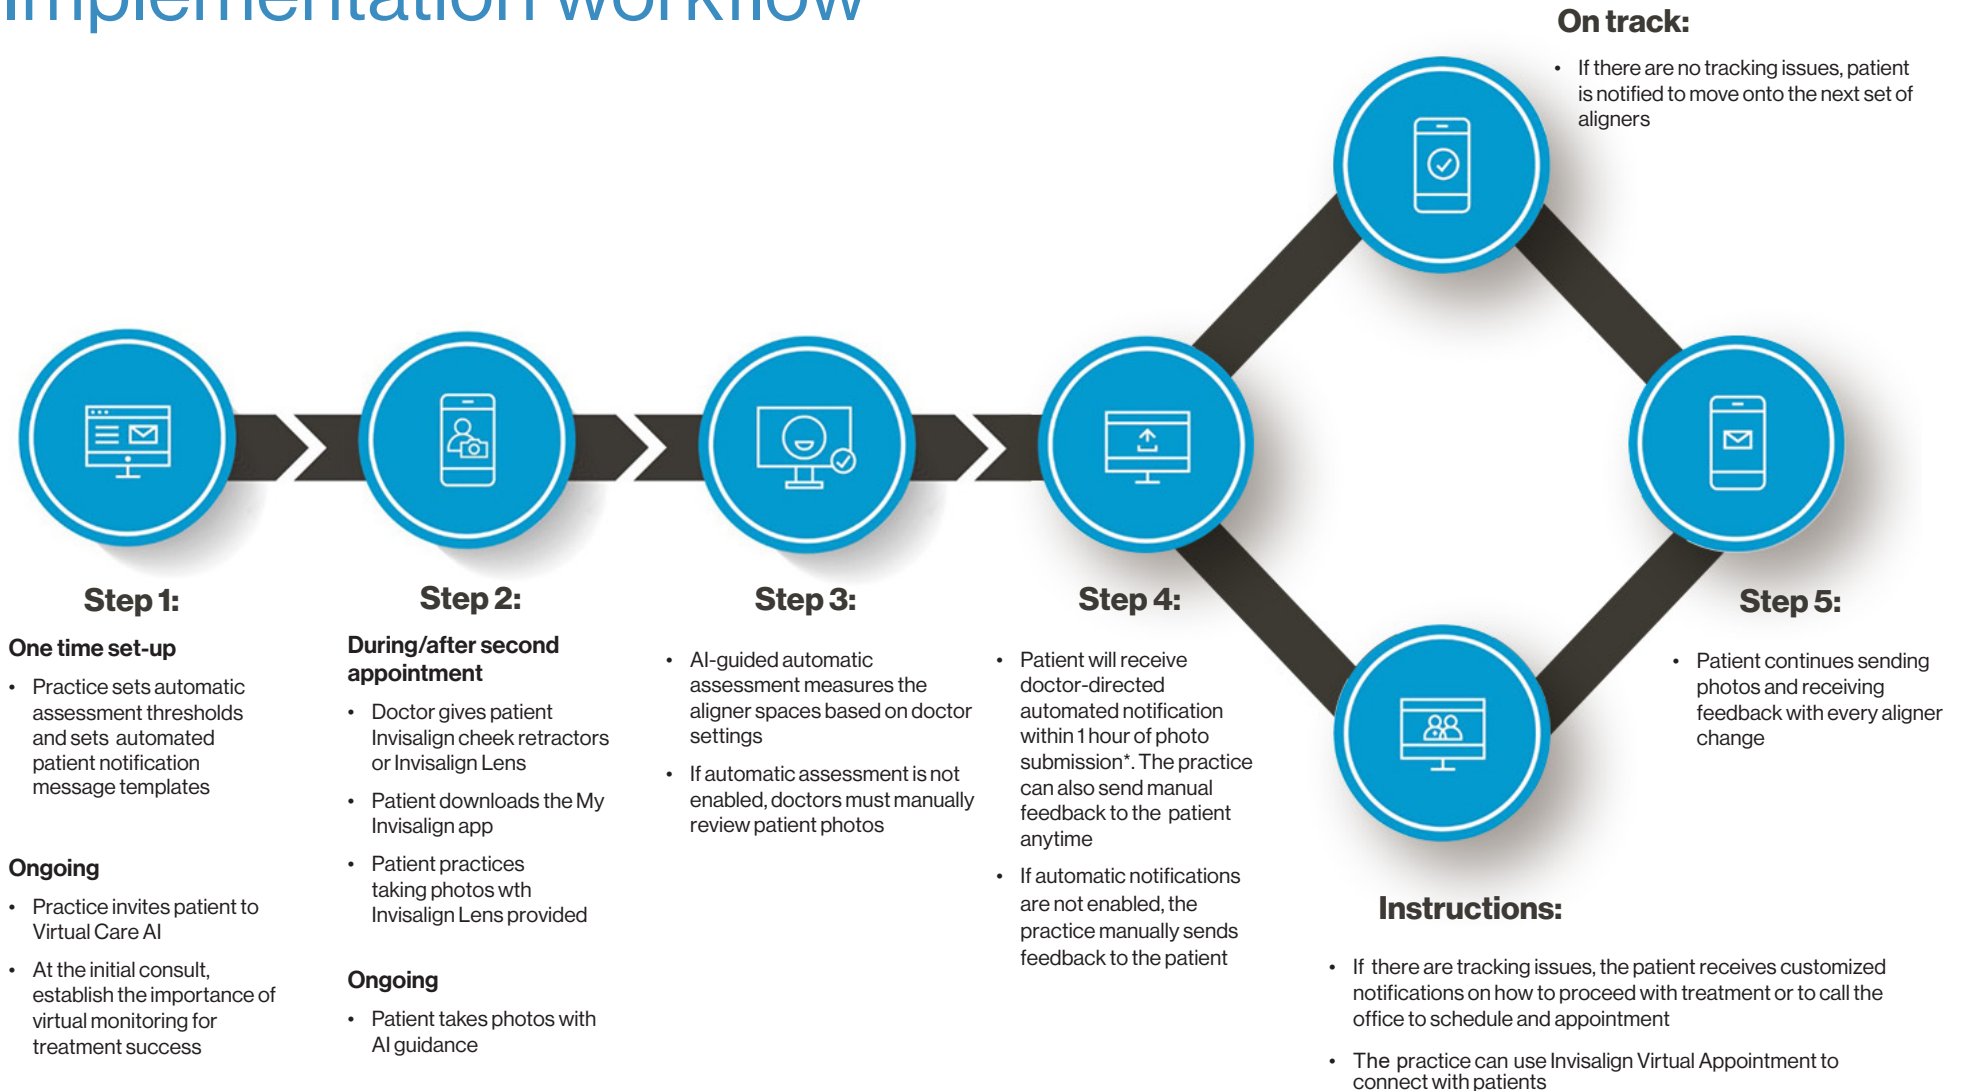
Implementation workflow

On track:

• If there are no tracking issues, patient is notified to move onto the next set of aligners

Step 1:

One time set-up

• Practice sets automatic assessment thresholds and sets automated patient notification message templates

Ongoing

• Practice invites patient to Virtual Care AI

• At the initial consult, establish the importance of virtual monitoring for treatment success

Step 2:

During/after second appointment

• Doctor gives patient Invisalign cheek retractors or Invisalign Lens

• Patient downloads the My Invisalign app

• Patient practices taking photos wth Invisalign Lens provided

Ongoing

• Patient takes photos with AI guidance

Step 3:

• AI-guided automatic assessment measures the aligner spaces based on doctor settings

• If automatic assessment is not enabled, doctors must manually review patient photos

Step 4:

• Patient will receive doctor-directed automated notification within 1 hour of photo submission*. The practice can also send manual feedback to the patient anytime

• If automatic notifications are not enabled, the practice manually sends feedback to the patient

Step 5:

• Patient continues sending photos and receiving feedback with every aligner change

Instructions:

• If there are tracking issues, the patient receives customized notifications on how to proceed with treatment or to call the office to schedule and appointment

• The practice can use Invisalign Virtual Appointment to connect with patients